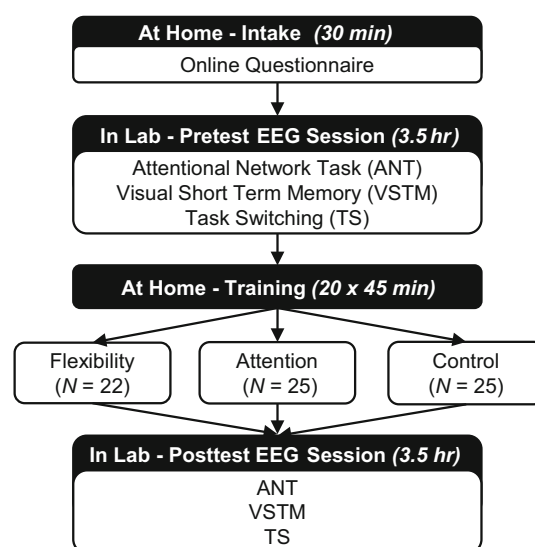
At Home - Intake (30 min)
Online Questionnaire

In Lab - Pretest EEG Session (3.5 hr)
Attentional Network Task (ANT)
Visual Short Term Memory (VSTM)
Task Switching (TS)

At Home - Training (20 x 45 min)

Flexibility
($N$ = 22)

Attention
($N$ = 25)

Control
($N$ = 25)

In Lab - Posttest EEG Session (3.5 hr)
ANT
VSTM
TS